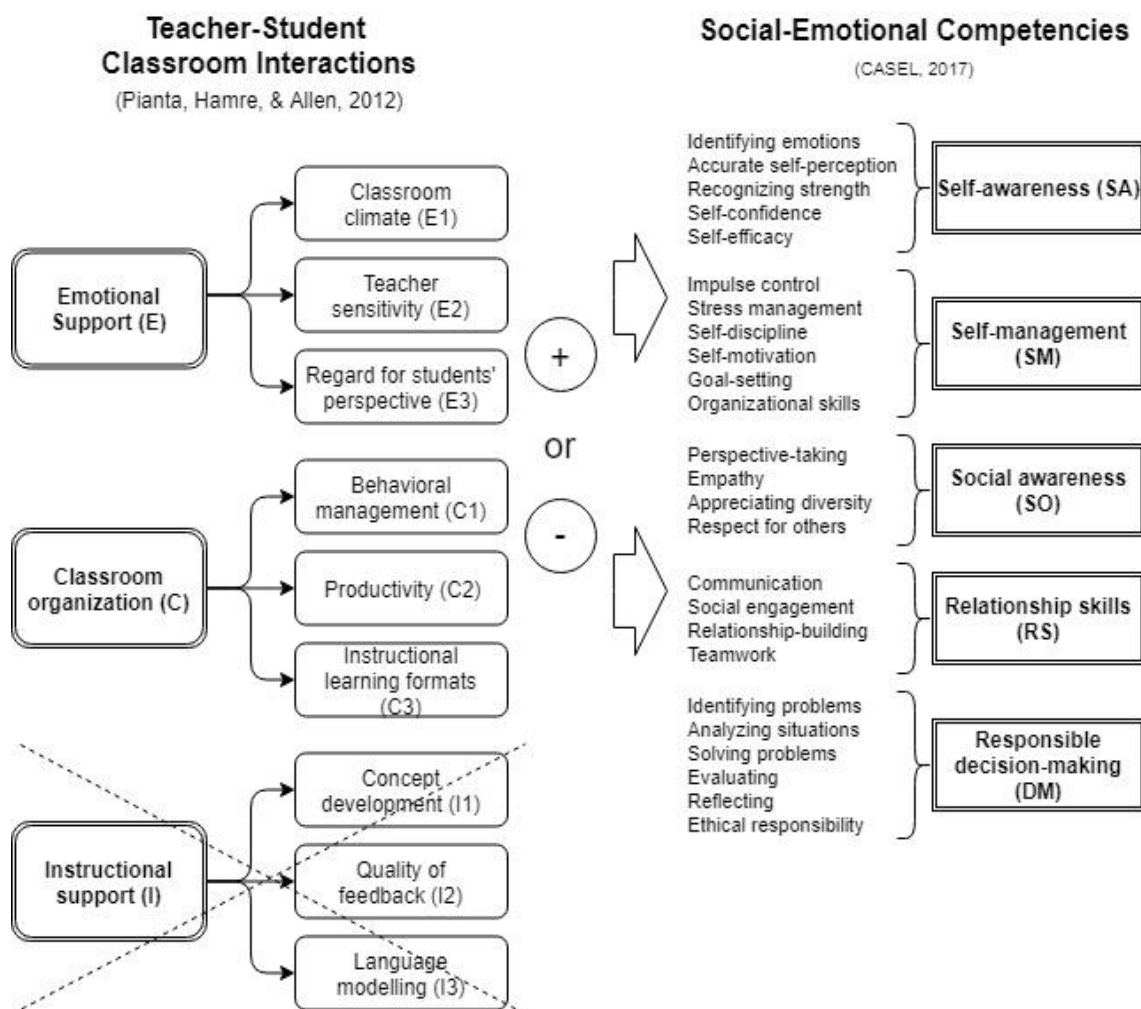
Teacher-Student Classroom Interactions
(Pianta, Hamre, & Allen, 2012)

Social-Emotional Competencies
(CASEL, 2017)

Emotional Support (E)

Classroom climate (E1)

Teacher sensitivity (E2)

Regard for students' perspective (E3)

Classroom organization (C)

Behavioral management (C1)

Productivity (C2)

Instructional learning formats (C3)

Instructional support (I)

Concept development (I1)

Quality of feedback (I2)

Language modelling (I3)

+

or

-

Identifying emotions
Accurate self-perception
Recognizing strength
Self-confidence
Self-efficacy

Self-awareness (SA)

Impulse control
Stress management
Self-discipline
Self-motivation
Goal-setting
Organizational skills

Self-management (SM)

Perspective-taking
Empathy
Appreciating diversity
Respect for others

Social awareness (SO)

Communication
Social engagement
Relationship-building
Teamwork

Relationship skills (RS)

Identifying problems
Analyzing situations
Solving problems
Evaluating
Reflecting
Ethical responsibility

Responsible decision-making (DM)